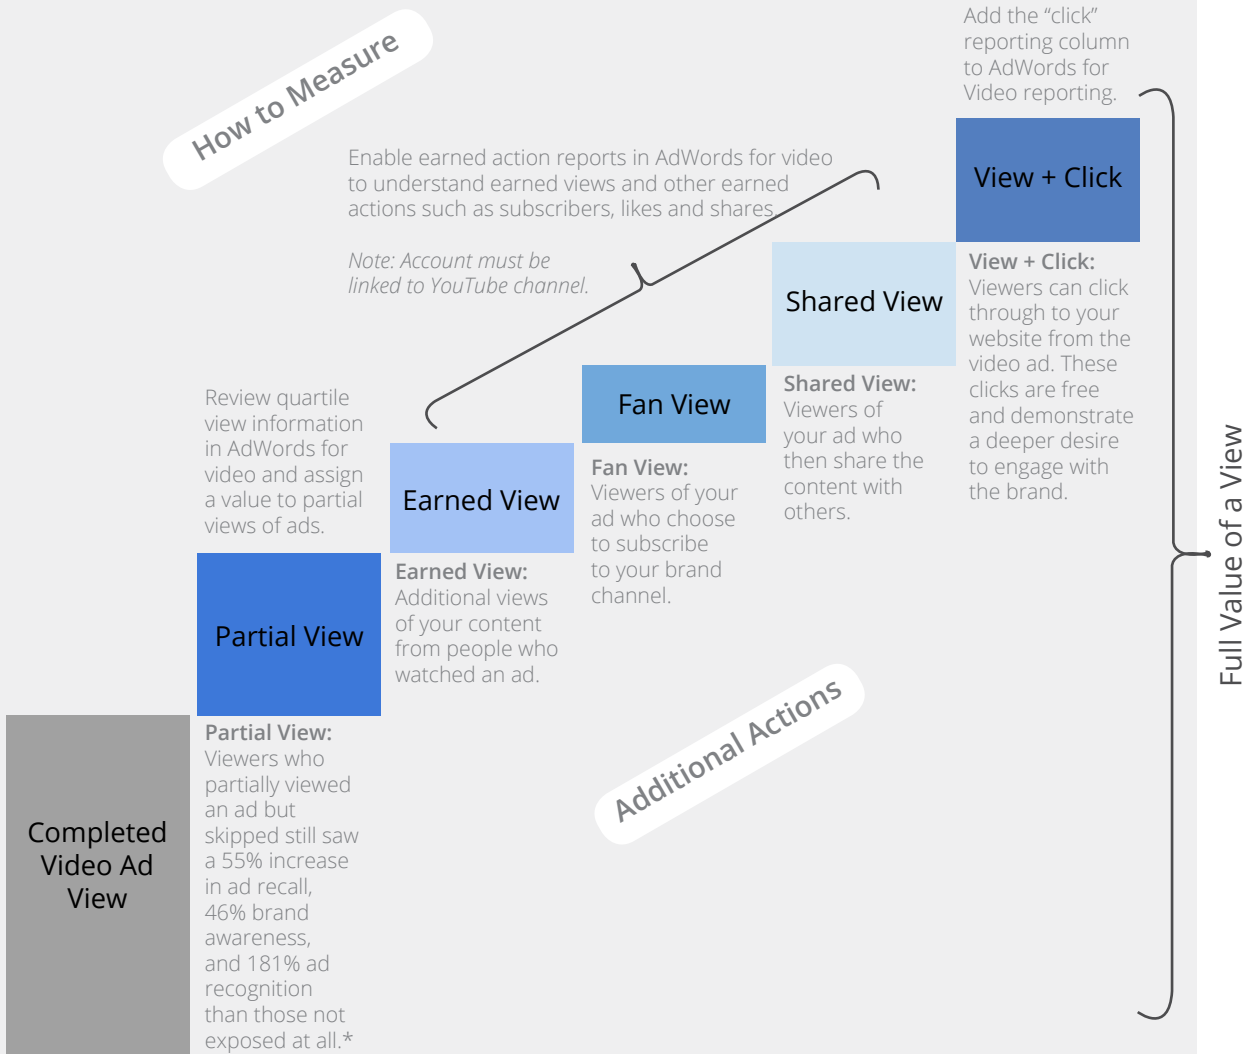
How to Measure

Add the "click" reporting column to AdWords for Video reporting.

Enable earned action reports in AdWords for video to understand earned views and other earned actions such as subscribers, likes and shares.

Note: Account must be linked to YouTube channel.

Review quartile view information in AdWords for video and assign a value to partial views of ads.

View + Click

Shared View

Fan View

Earned View

Partial View

Completed Video Ad View

View + Click: Viewers can click through to your website from the video ad. These clicks are free and demonstrate a deeper desire to engage with the brand.

Shared View: Viewers of your ad who then share the content with others.

Fan View: Viewers of your ad who choose to subscribe to your brand channel.

Earned View: Additional views of your content from people who watched an ad.

Partial View: Viewers who partially viewed an ad but skipped still saw a 55% increase in ad recall, 46% brand awareness, and 181% ad recognition than those not exposed at all.*

Additional Actions

Full Value of a View